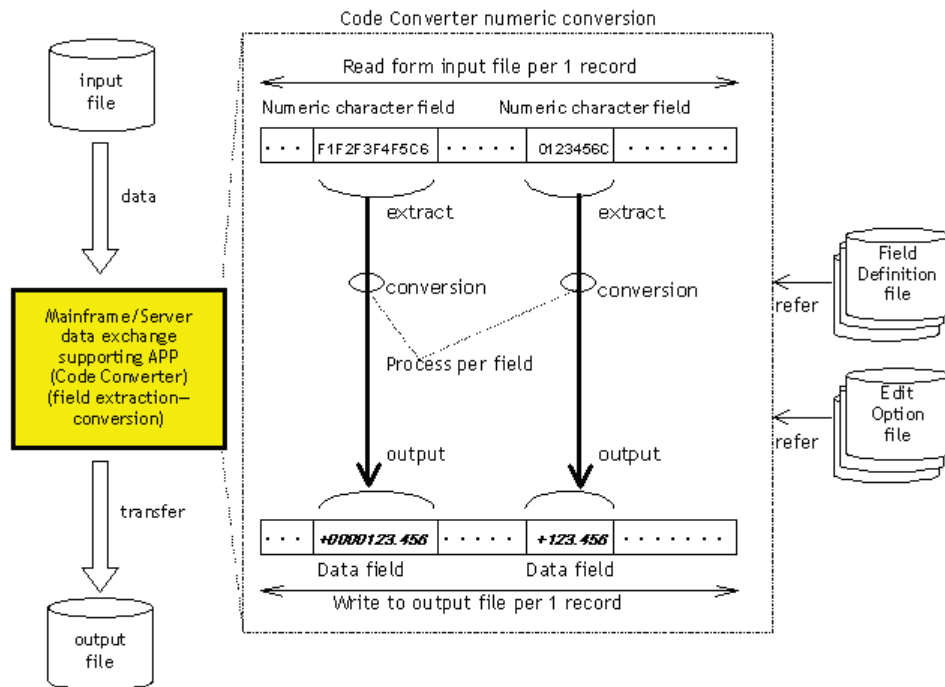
Code Converter numeric conversion

input file

data

Mainframe/Server data exchange supporting APP (Code Converter) (field extraction–conversion)

transfer

output file

Read form input file per 1 record

Numeric character field

Numeric character field

| ・・・ | F1F2F3F4F5C6 | ・・・・・ | 0123456C | ・・・・・・・ |
|---|---|---|---|---|

extract

extract

conversion

conversion

Process per field

output

output

| ・・・ | +0000123.456 | ・・・・・ | +123.456 | ・・・・・・・ |
|---|---|---|---|---|

Data field

Data field

Write to output file per 1 record

refer

Field Definition file

refer

Edit Option file